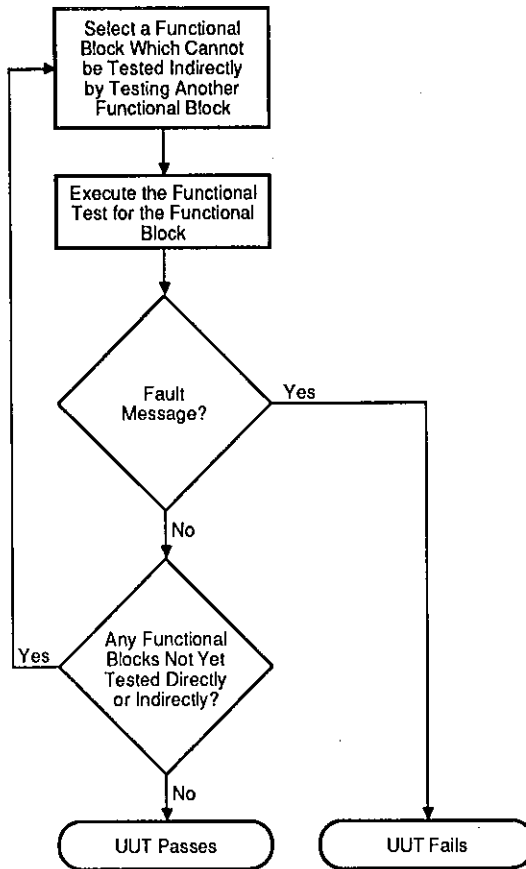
Select a Functional Block Which Cannot be Tested Indirectly by Testing Another Functional Block

Execute the Functional Test for the Functional Block

Fault Message?

Yes

No

Any Functional Blocks Not Yet Tested Directly or Indirectly?

Yes

No

UUT Passes

UUT Fails